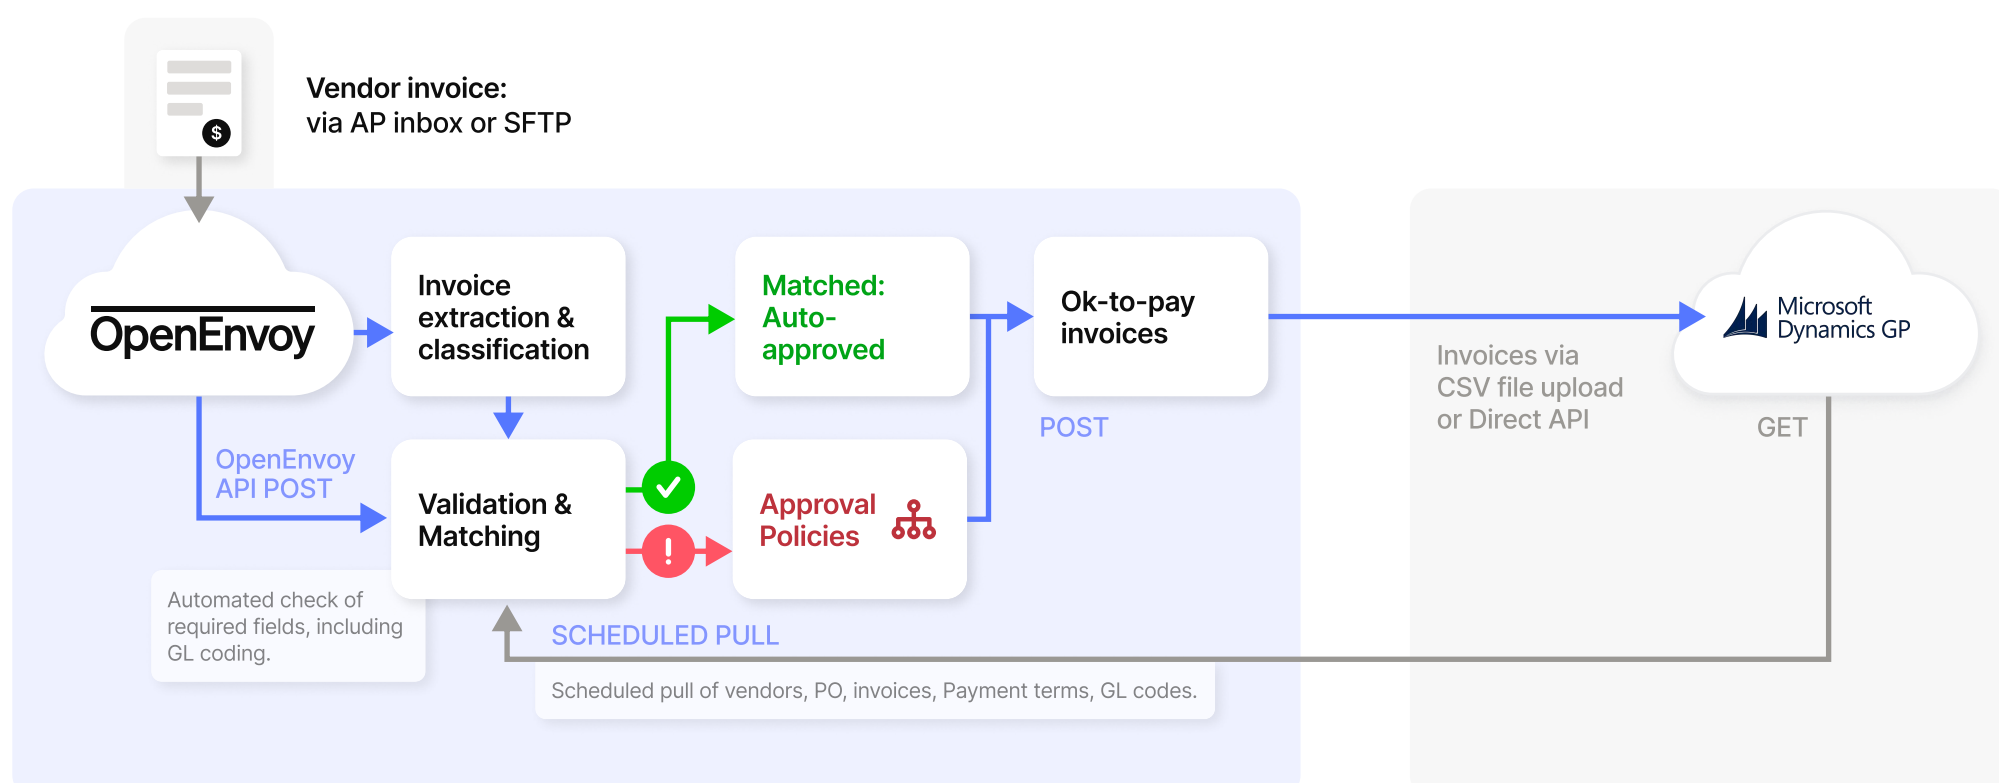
$

Vendor invoice:
via AP inbox or SFTP

OpenEnvoy

Invoice extraction & classification

Matched: Auto-approved

Ok-to-pay invoices

Microsoft Dynamics GP

Invoices via CSV file upload or Direct API

POST

GET

OpenEnvoy API POST

Validation & Matching

Approval Policies

Automated check of required fields, including GL coding.

SCHEDULED PULL

Scheduled pull of vendors, PO, invoices, Payment terms, GL codes.